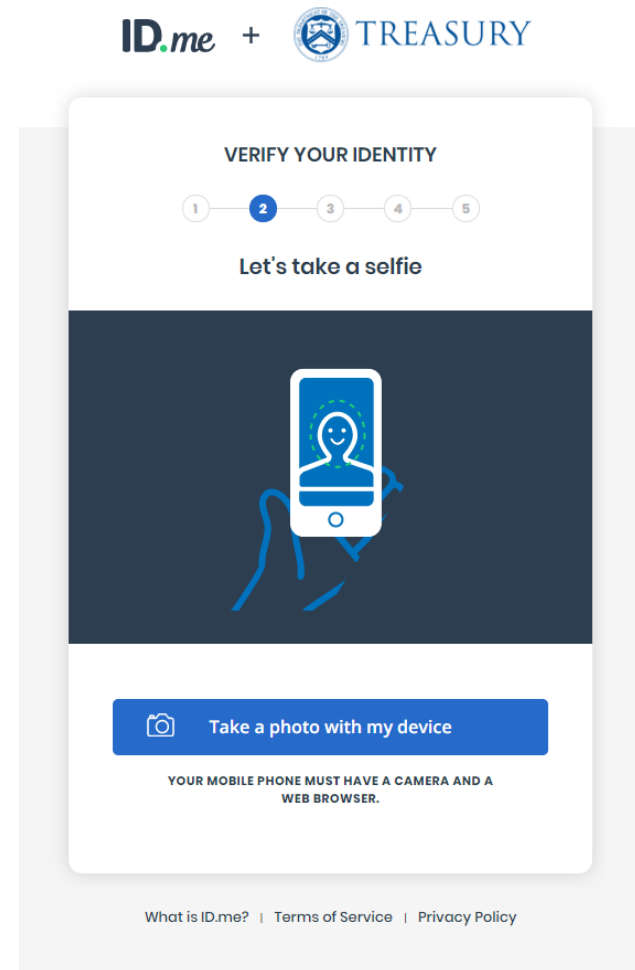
ID.me + TREASURY

VERIFY YOUR IDENTITY

1 2 3 4 5

Let's take a selfie

Take a photo with my device

YOUR MOBILE PHONE MUST HAVE A CAMERA AND A WEB BROWSER.

What is ID.me? | Terms of Service | Privacy Policy